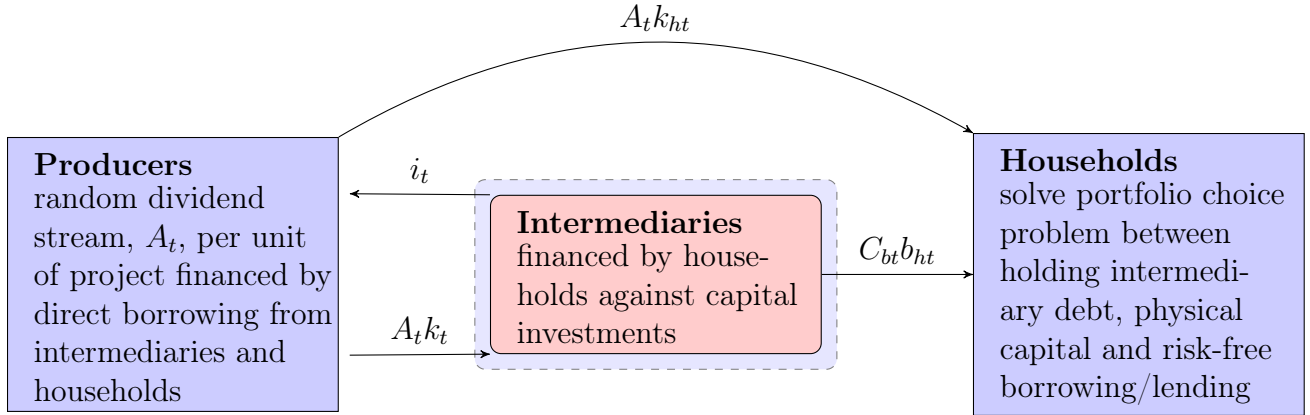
$A_t k_{ht}$

**Producers**
random dividend stream, $A_t$, per unit of project financed by direct borrowing from intermediaries and households

$i_t$

$A_t k_t$

**Intermediaries**
financed by households against capital investments

$C_{bt} b_{ht}$

**Households**
solve portfolio choice problem between holding intermediary debt, physical capital and risk-free borrowing/lending